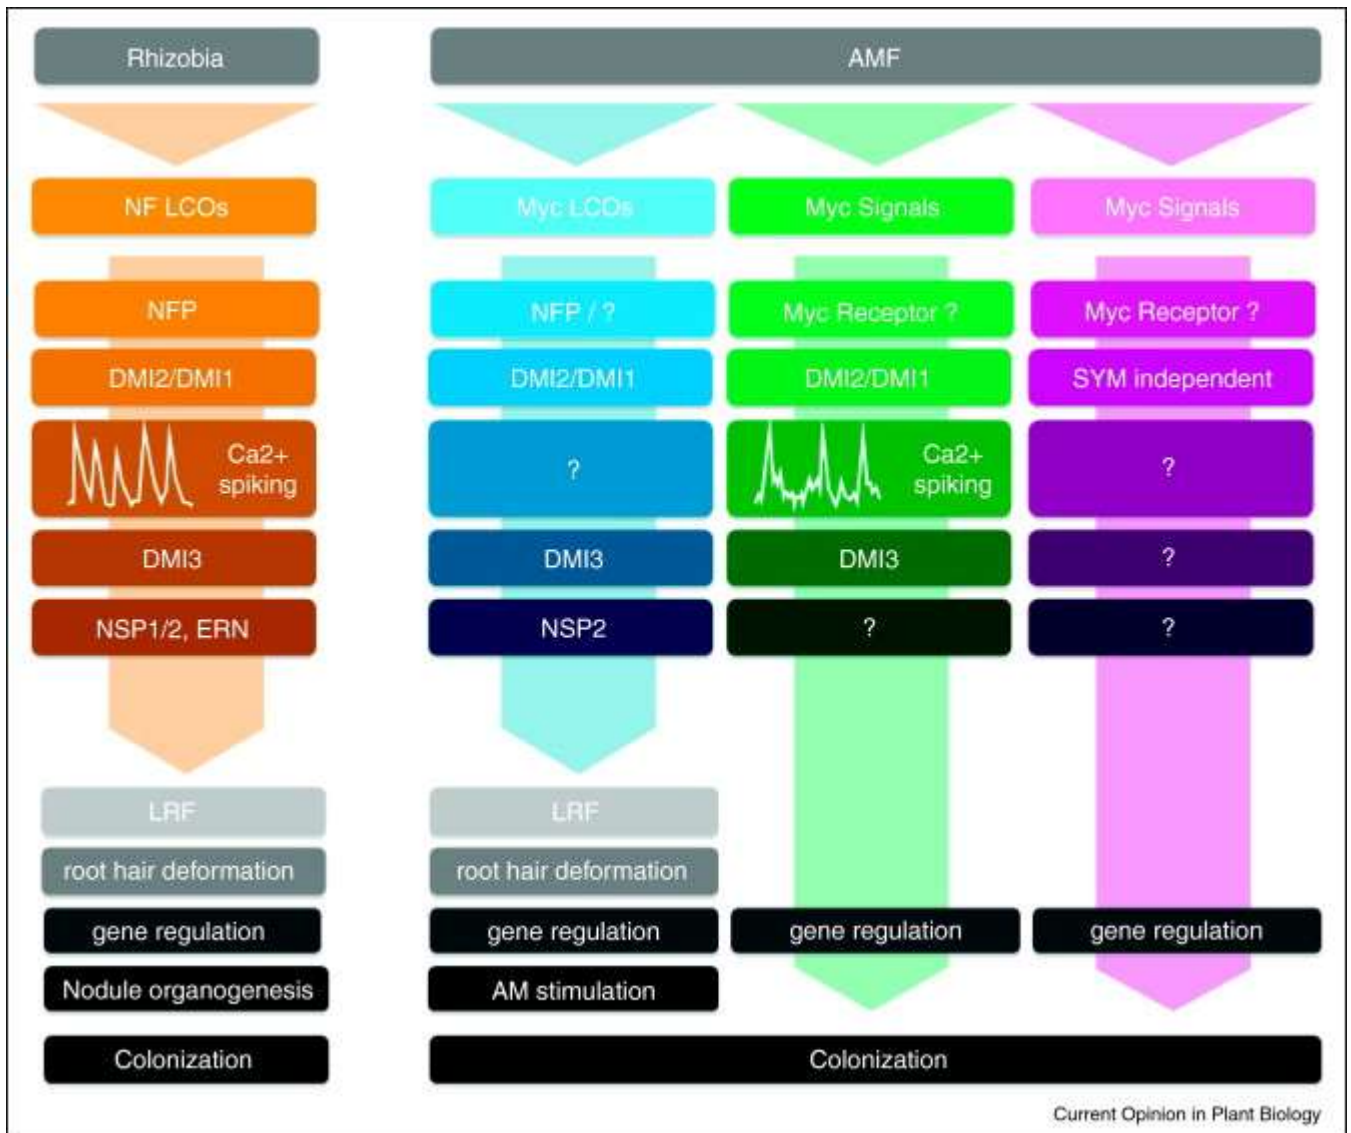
Rhizobia

AMF

NF LCOs

Myc LCOs

Myc Signals

Myc Signals

NFP

NFP / ?

Myc Receptor ?

Myc Receptor ?

DMI2/DMI1

DMI2/DMI1

DMI2/DMI1

SYM independent

Ca2+ spiking

?

Ca2+ spiking

?

DMI3

DMI3

DMI3

?

NSP1/2, ERN

NSP2

?

?

LRF

LRF

root hair deformation

root hair deformation

gene regulation

gene regulation

gene regulation

gene regulation

Nodule organogenesis

AM stimulation

Colonization

Colonization

Current Opinion in Plant Biology